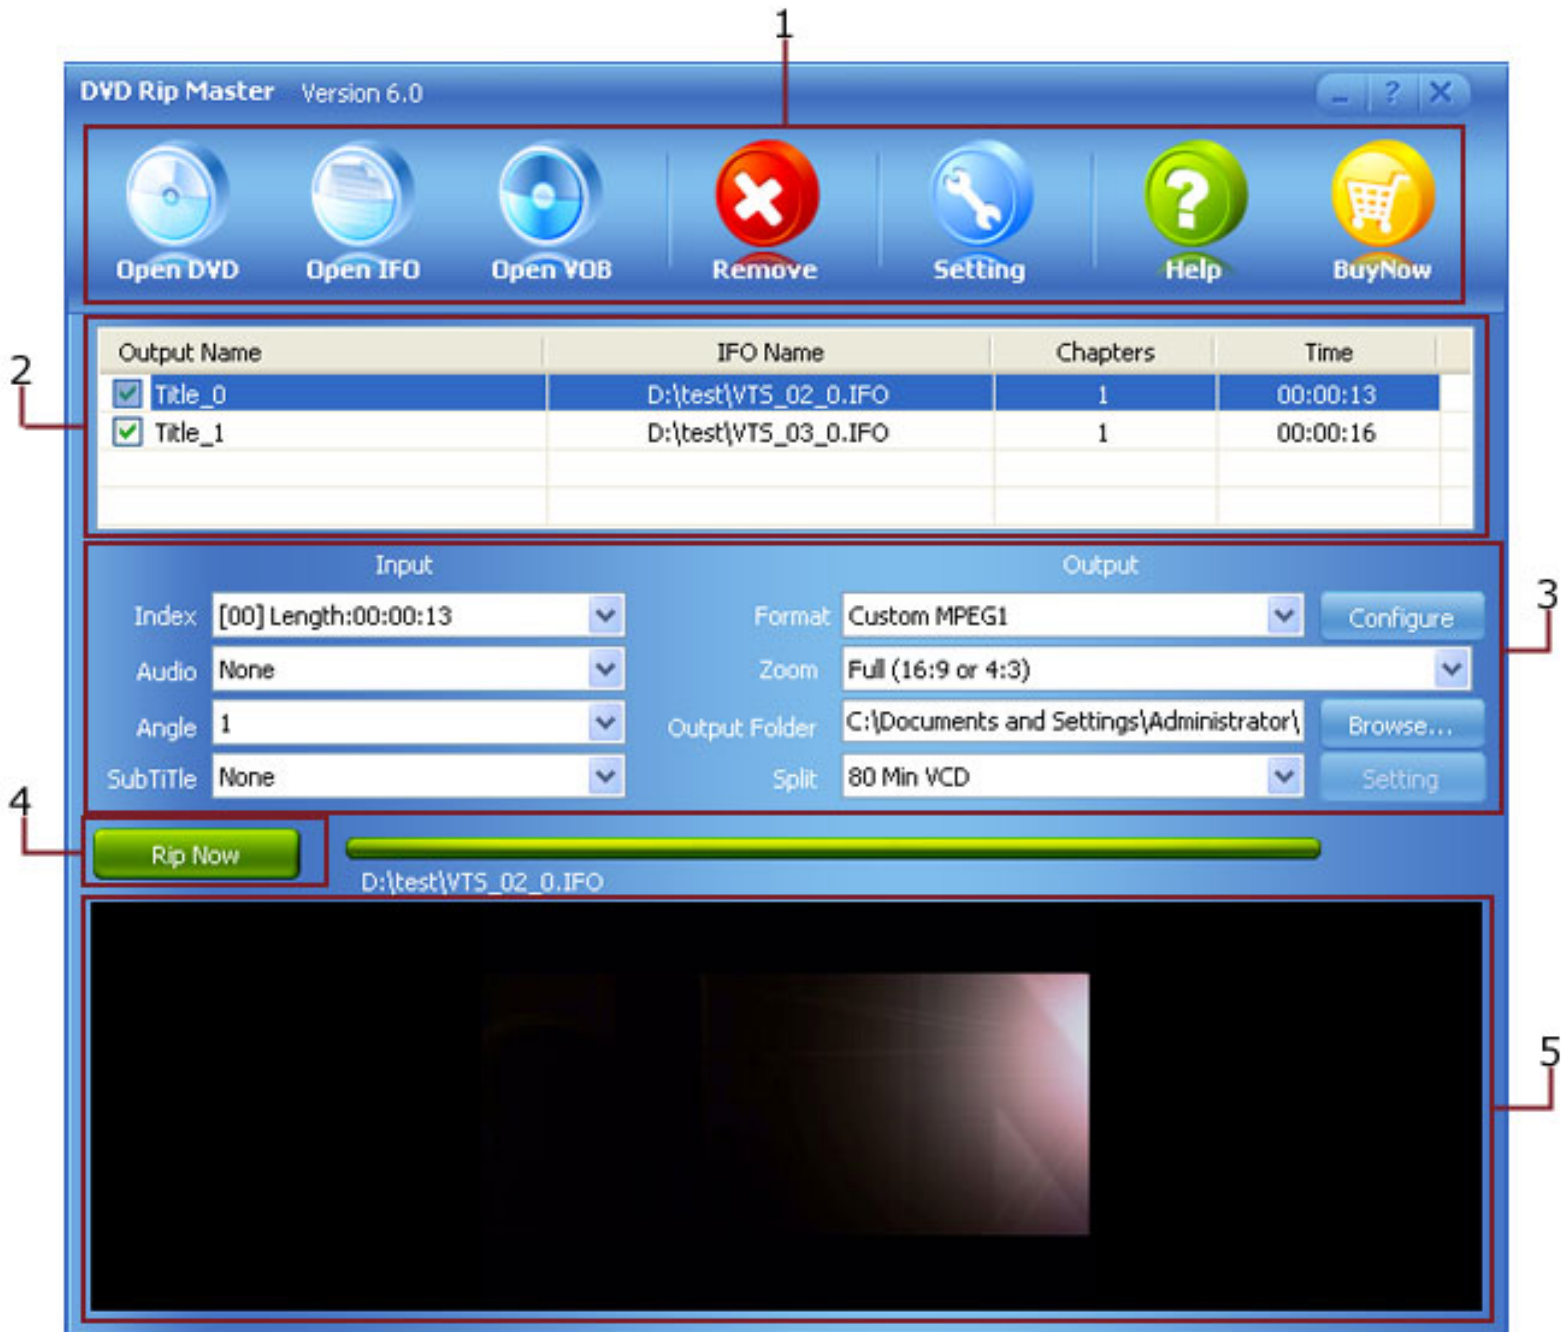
1

DVD Rip Master Version 6.0

_ ? X

Open DVD Open IFO Open VOB Remove Setting Help BuyNow

2

| Output Name | IFO Name | Chapters | Time |
|---|---|---|---|
| Title_0 | D:\test\VTS_02_0.IFO | 1 | 00:00:13 |
| Title_1 | D:\test\VTS_03_0.IFO | 1 | 00:00:16 |

3

Input

Index [00] Length:00:00:13

Audio None

Angle 1

SubTiTle None

Output

Format Custom MPEG1 Configure

Zoom Full (16:9 or 4:3)

Output Folder C:\Documents and Settings\Administrator\ Browse...

Split 80 Min VCD Setting

4

Rip Now

D:\test\VTS_02_0.IFO

5